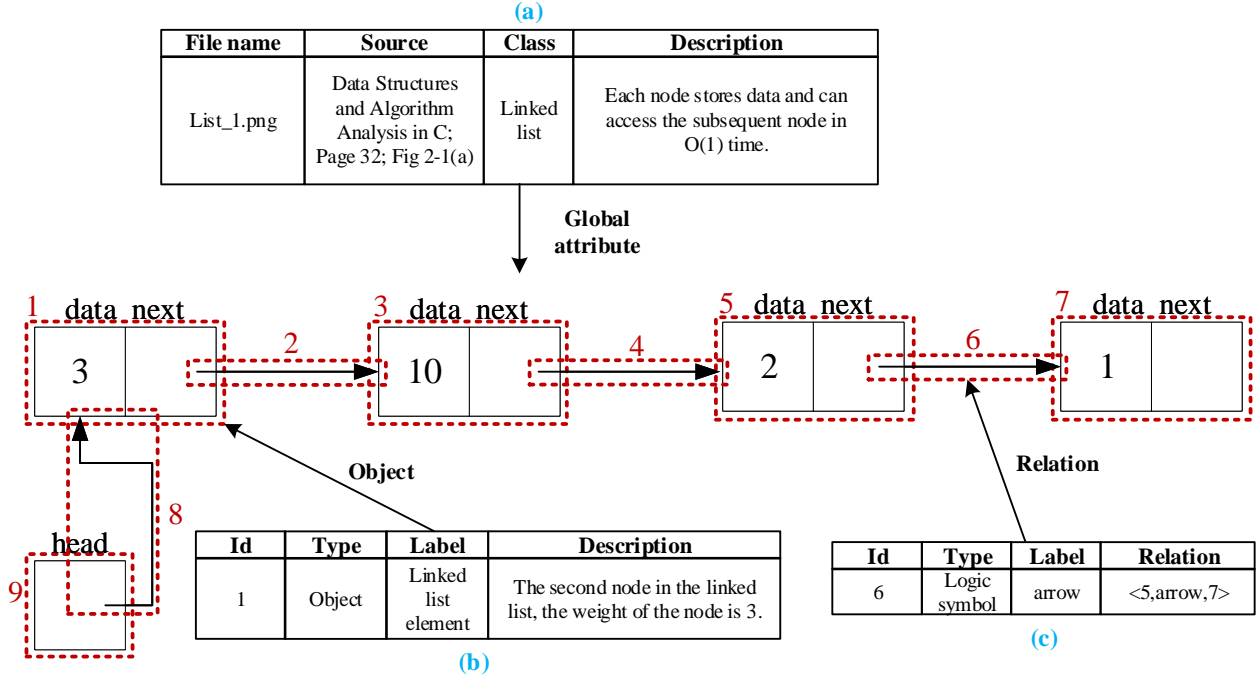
(a)

| File name | Source | Class | Description |
|---|---|---|---|
| List_1.png | Data Structures and Algorithm Analysis in C; Page 32; Fig 2-1(a) | Linked list | Each node stores data and can access the subsequent node in O(1) time. |

Global attribute

1 data next
3
2
3 data next
10
4
5 data next
2
6
7 data next
1

Object

Relation

8
head
9

| Id | Type | Label | Description |
|---|---|---|---|
| 1 | Object | Linked list element | The second node in the linked list, the weight of the node is 3. |

(b)

| Id | Type | Label | Relation |
|---|---|---|---|
| 6 | Logic symbol | arrow | <5,arrow,7> |

(c)